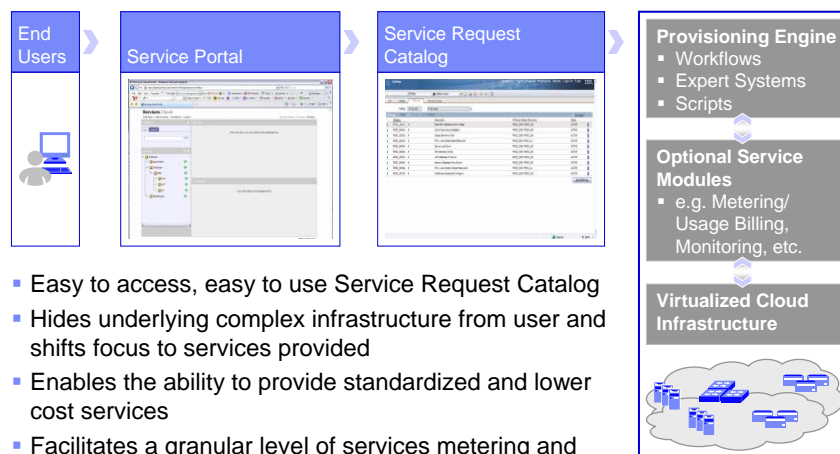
End Users

Service Portal

Service Request Catalog

Provisioning Engine
- Workflows
- Expert Systems
- Scripts

Optional Service Modules
- e.g. Metering/ Usage Billing, Monitoring, etc.

Virtualized Cloud Infrastructure

- Easy to access, easy to use Service Request Catalog
- Hides underlying complex infrastructure from user and shifts focus to services provided
- Enables the ability to provide standardized and lower cost services
- Facilitates a granular level of services metering and